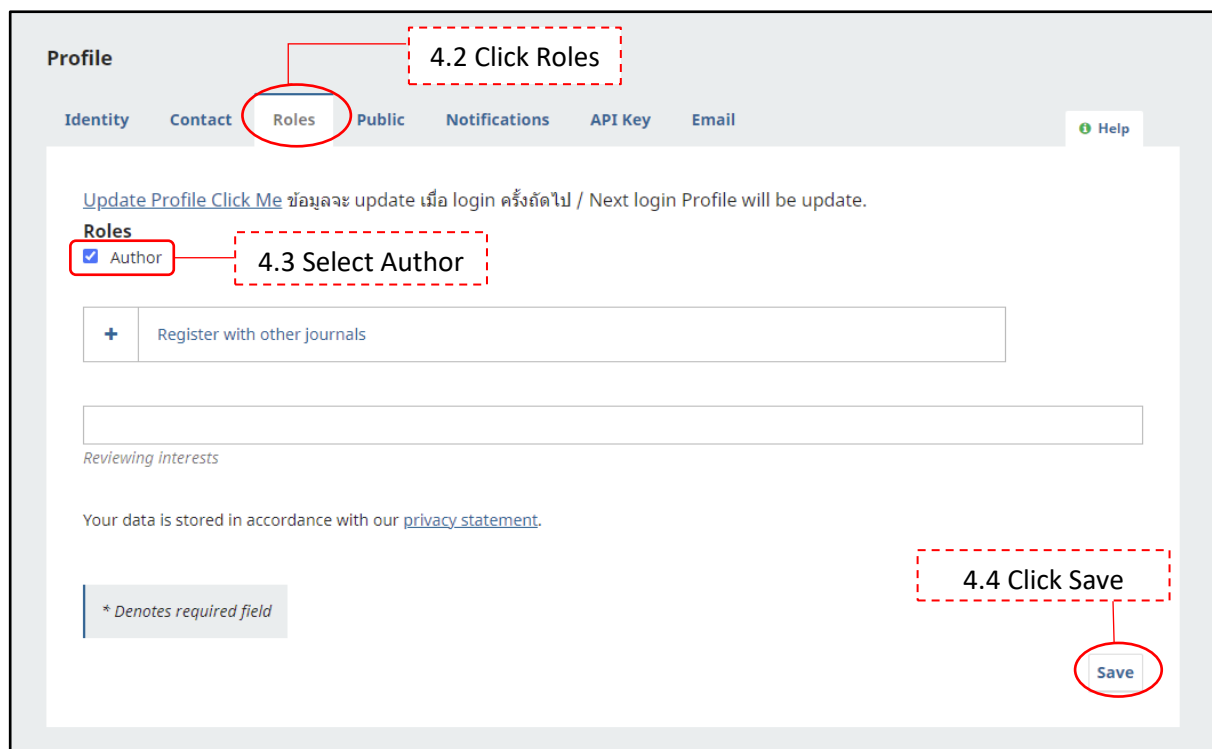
Profile

4.2 Click Roles

Identity Contact Roles Public Notifications API Key Email

Help

Update Profile Click Me ข้อมูลจะ update เมื่อ login ครั้งถัดไป / Next login Profile will be update.

Roles

Author

4.3 Select Author

+ Register with other journals

Reviewing interests

Your data is stored in accordance with our privacy statement.

4.4 Click Save

* Denotes required field

Save